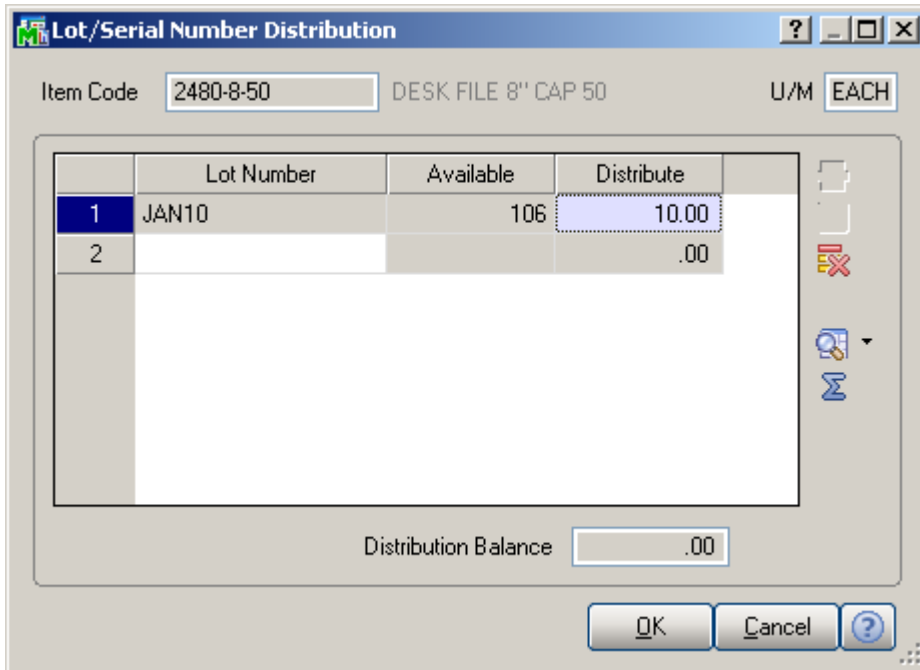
Lot/Serial Number Distribution

Item Code 2480-8-50 DESK FILE 8" CAP 50 U/M EACH

| | Lot Number | Available | Distribute |
|---|---|---|---|
| 1 | JAN10 | 106 | 10.00 |
| 2 | | | .00 |

Distribution Balance .00

OK Cancel